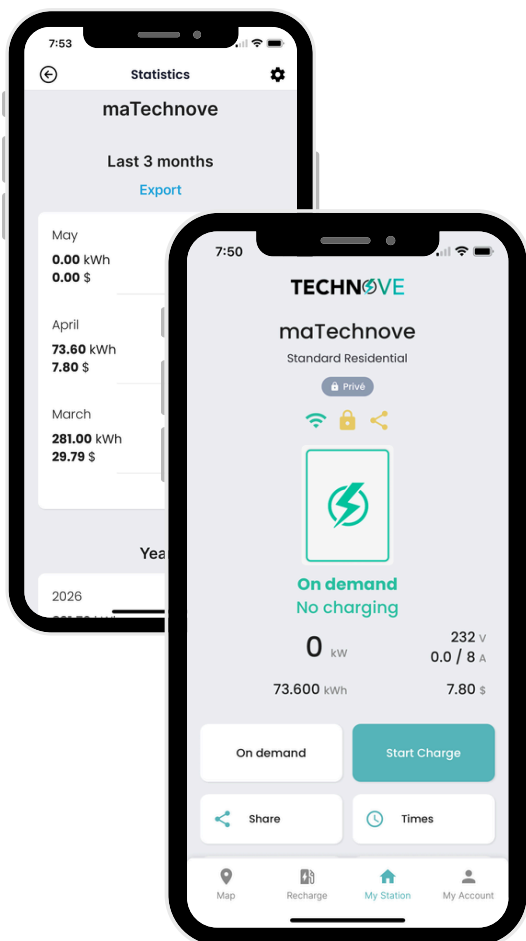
7:53

Statistics

maTechnove

Last 3 months

Export

May
0.00 kWh
0.00 $

April
73.60 kWh
7.80 $

March
281.00 kWh
29.79 $

Yea

2026

7:50

TECHNOVE

maTechnove

Standard Residential

Privé

On demand
No charging

0 kW

232 V
0.0 / 8 A

73.600 kWh

7.80 $

On demand

Start Charge

Share

Times

Map

Recharge

My Station

My Account